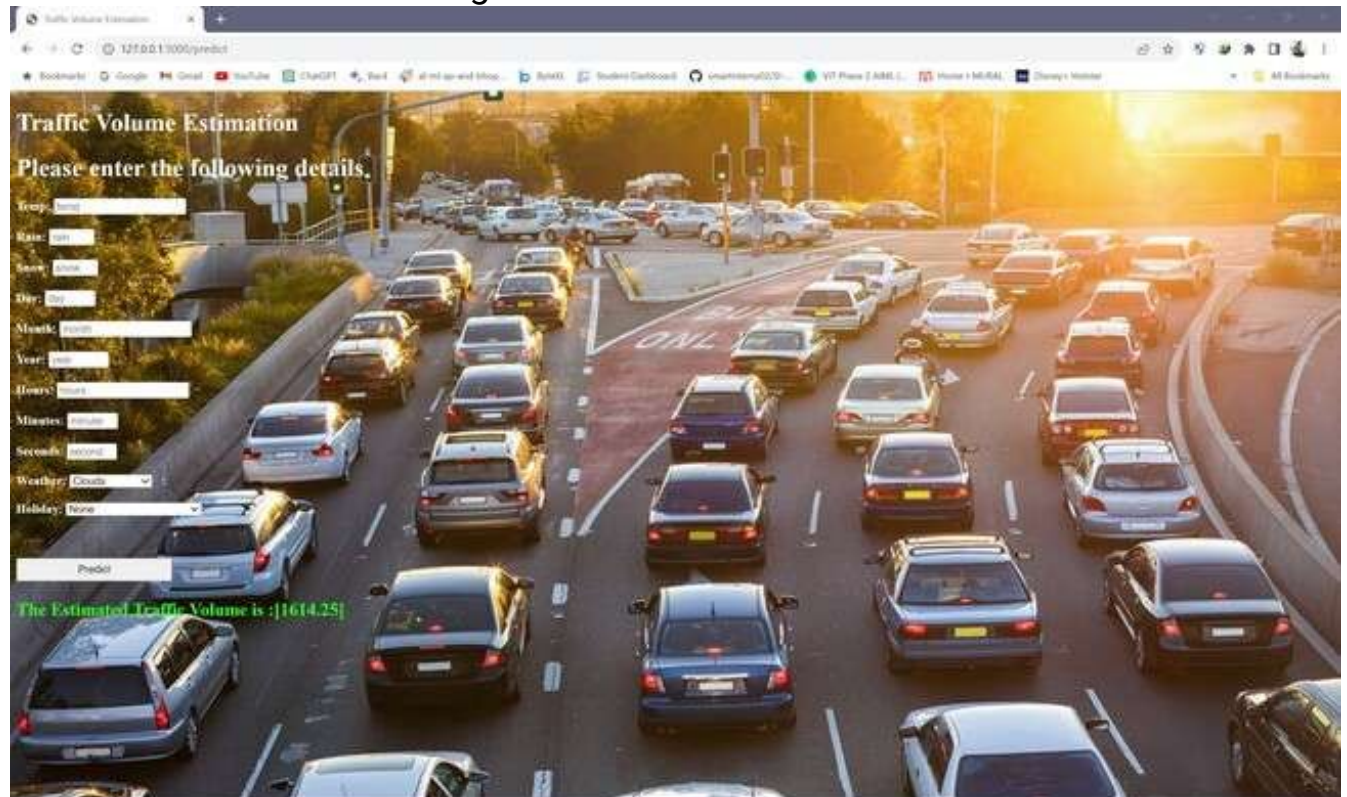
Traffic Volume Estimation

127.0.0.1:5000/predict

Bookmarks Google Gmail YouTube ChatGPT Bard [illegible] ByteXL Student Dashboard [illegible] VIT Phase 2 AIML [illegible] Home • MURAL Disney+ Hotstar All Bookmarks

Traffic Volume Estimation

Please enter the following details.

Temp: temp

Rain: rain

Snow: snow

Day: Day

Month: month

Year: year

Hours: hours

Minutes: minute

Seconds: second

Weather: Clouds

Holiday: None

Predict

The Estimated Traffic Volume is :[1614.25]

BUS ONLY